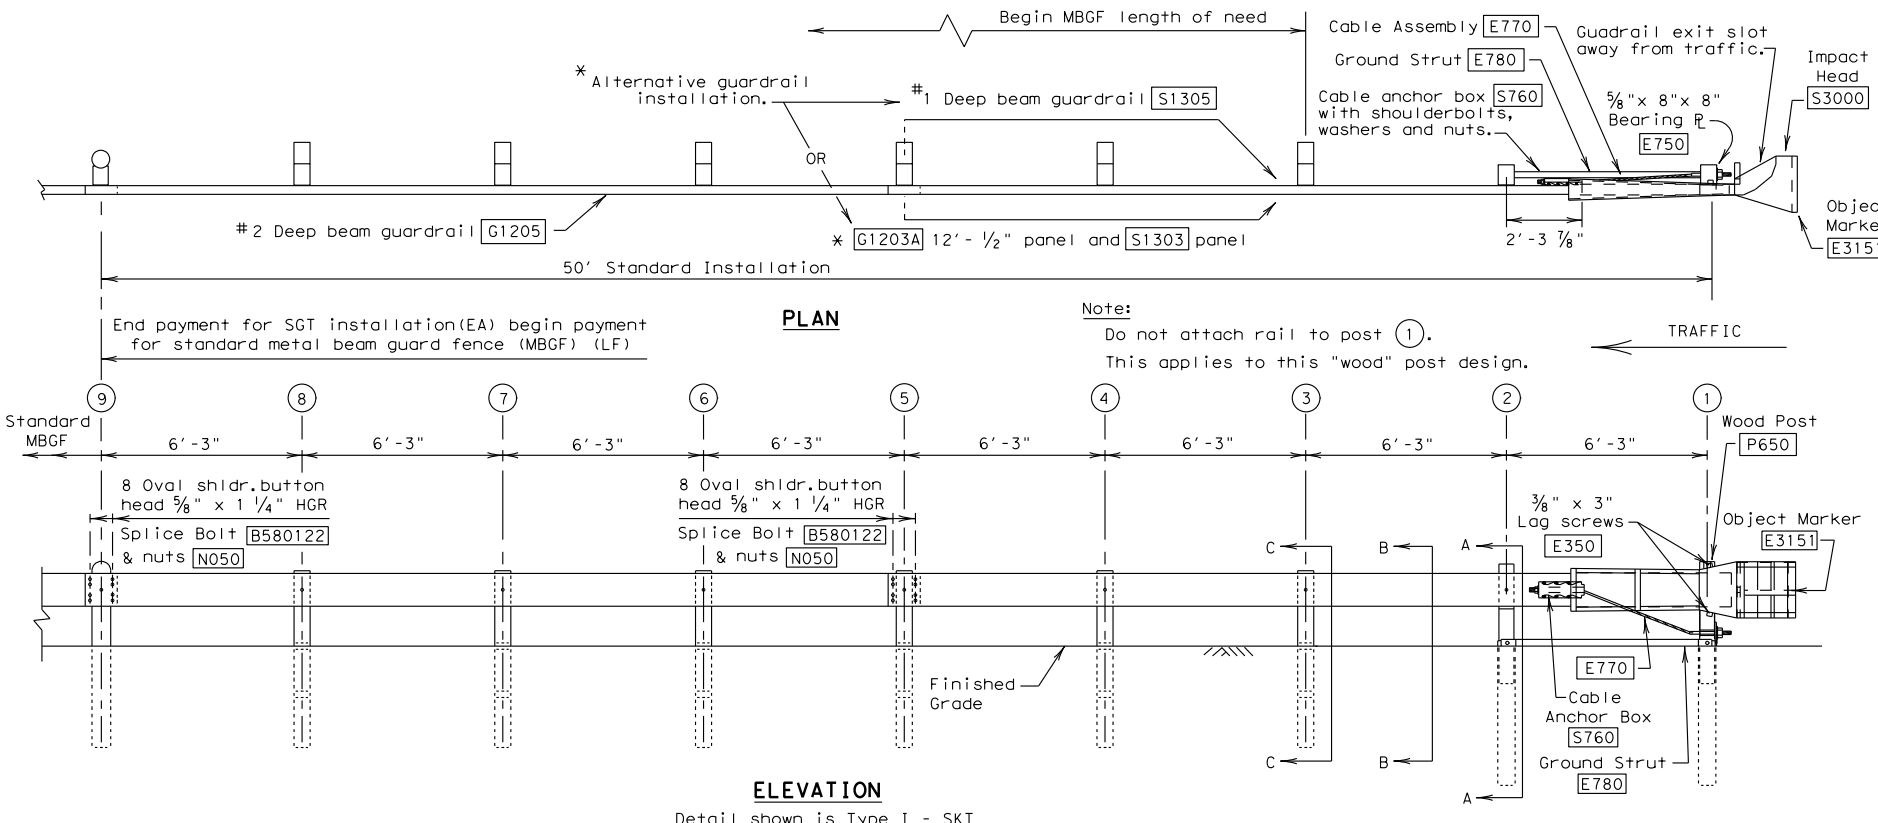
Begin MBGF length of need

Cable Assembly E770

Guadrail exit slot away from traffic.

Ground Strut E780

Impact Head S3000

* Alternative guardrail installation.

#1 Deep beam guardrail S1305

Cable anchor box S760 with shoulderbolts, washers and nuts.

$\frac{5}{8}$" x 8" x 8" Bearing ℄ E750

OR

Objec Marke E315

#2 Deep beam guardrail G1205

* G1203A 12' - $\frac{1}{2}$" panel and S1303 panel

2' -3 $\frac{7}{8}$"

50' Standard Installation

End payment for SGT installation(EA) begin payment for standard metal beam guard fence (MBGF) (LF)

PLAN

Note:
Do not attach rail to post ①.
This applies to this "wood" post design.

TRAFFIC

⑨ ⑧ ⑦ ⑥ ⑤ ④ ③ ② ①

Standard MBGF

6'-3" 6'-3" 6'-3" 6'-3" 6'-3" 6'-3" 6'-3" 6'-3"

Wood Post P650

8 Oval shldr.button head $\frac{5}{8}$" x 1 $\frac{1}{4}$" HGR
Splice Bolt B580122
& nuts N050

8 Oval shldr.button head $\frac{5}{8}$" x 1 $\frac{1}{4}$" HGR
Splice Bolt B580122
& nuts N050

$\frac{3}{8}$" x 3" Lag screws E350

Object Marker E3151

C B A

E770

Finished Grade

Cable Anchor Box S760

Ground Strut E780

C B A

ELEVATION

Detail shown is Type I - SKT